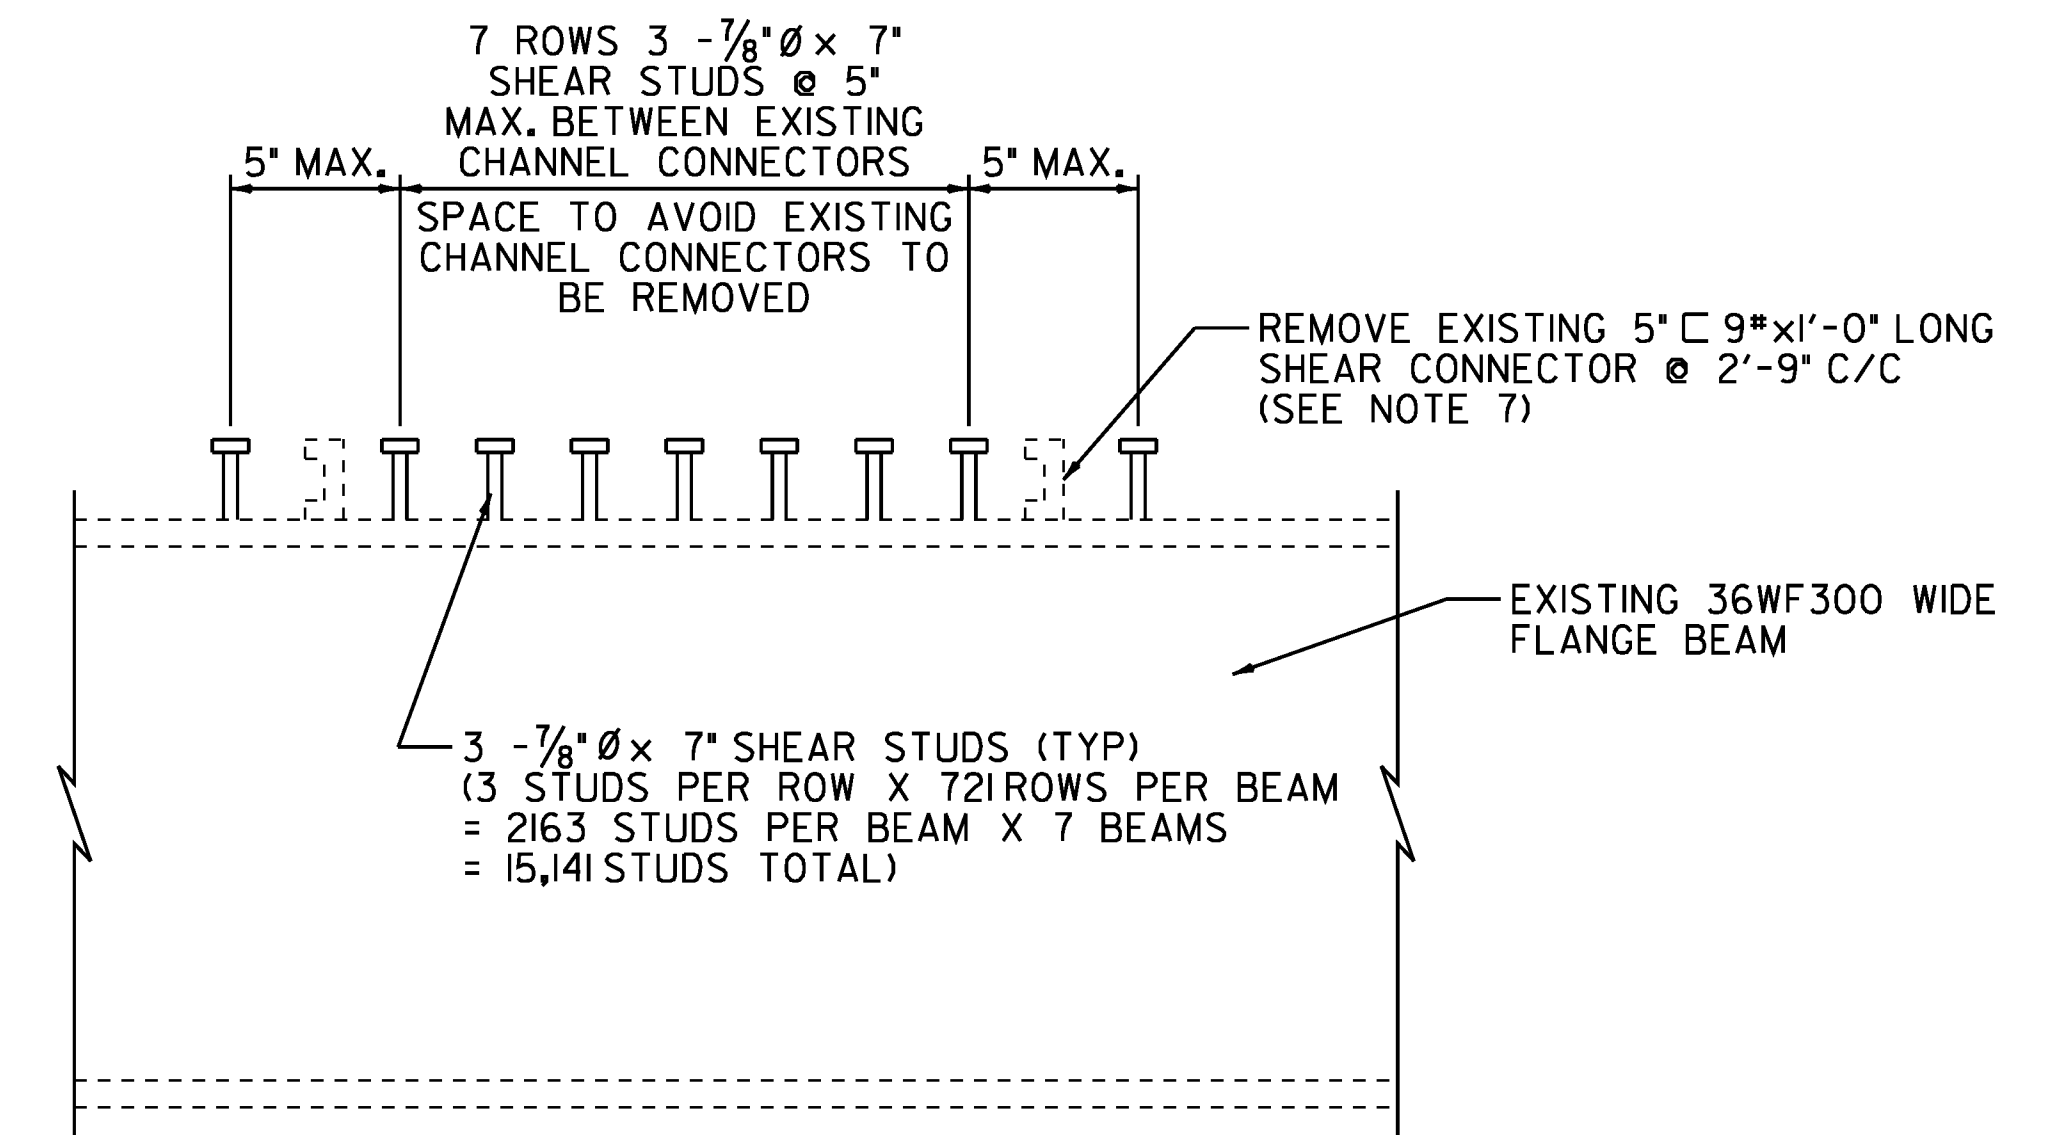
7 ROWS 3 -$\frac{7}{8}$"Ø × 7" SHEAR STUDS @ 5" MAX. BETWEEN EXISTING CHANNEL CONNECTORS

5" MAX.

5" MAX.

SPACE TO AVOID EXISTING CHANNEL CONNECTORS TO BE REMOVED

REMOVE EXISTING 5" ⊏ 9# x 1'-0" LONG SHEAR CONNECTOR @ 2'-9" C/C (SEE NOTE 7)

EXISTING 36WF300 WIDE FLANGE BEAM

3 -$\frac{7}{8}$"Ø × 7" SHEAR STUDS (TYP)
(3 STUDS PER ROW X 721 ROWS PER BEAM
= 2163 STUDS PER BEAM X 7 BEAMS
= 15,141 STUDS TOTAL)